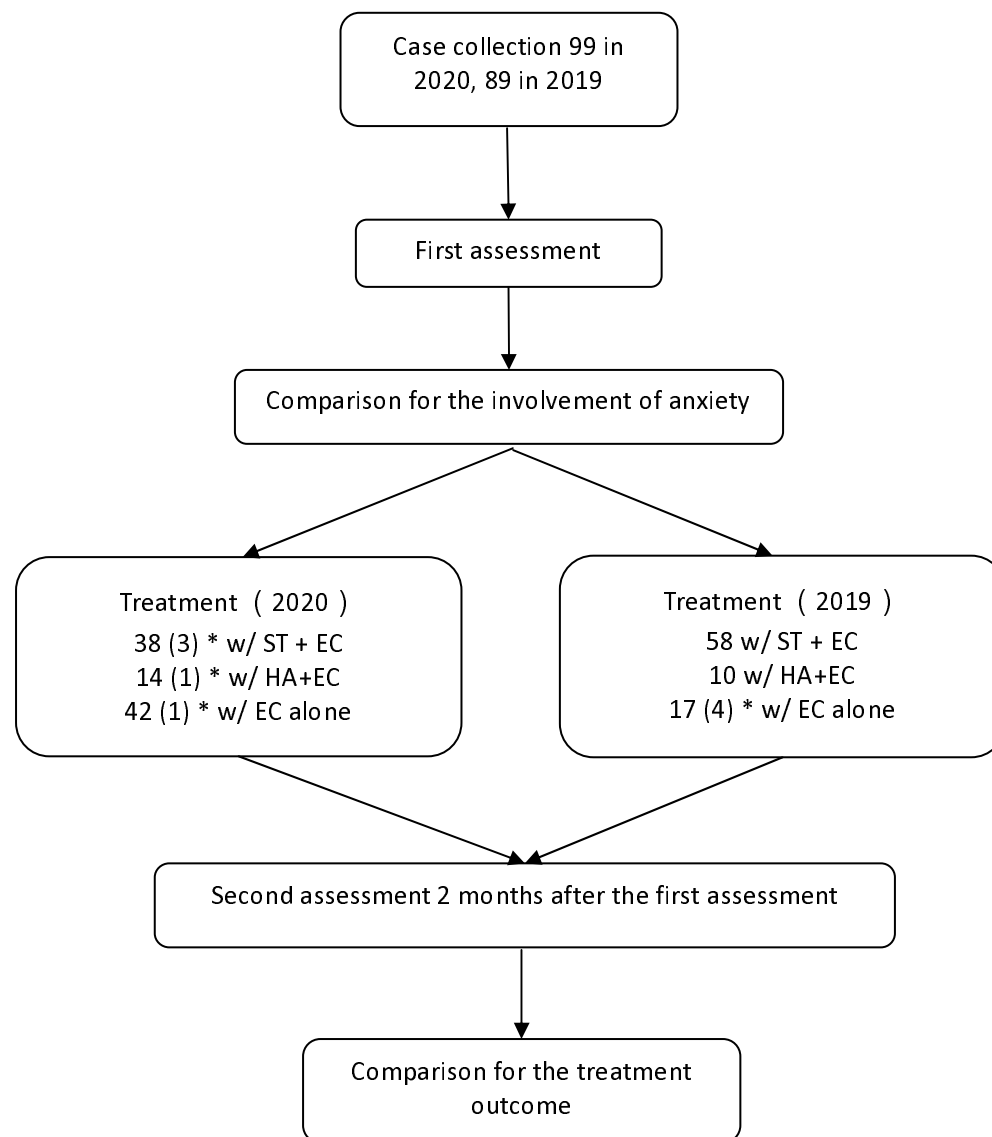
Case collection 99 in 2020, 89 in 2019

First assessment

Comparison for the involvement of anxiety

Treatment （2020）
38 (3) * w/ ST + EC
14 (1) * w/ HA+EC
42 (1) * w/ EC alone

Treatment （2019）
58 w/ ST + EC
10 w/ HA+EC
17 (4) * w/ EC alone

Second assessment 2 months after the first assessment

Comparison for the treatment outcome